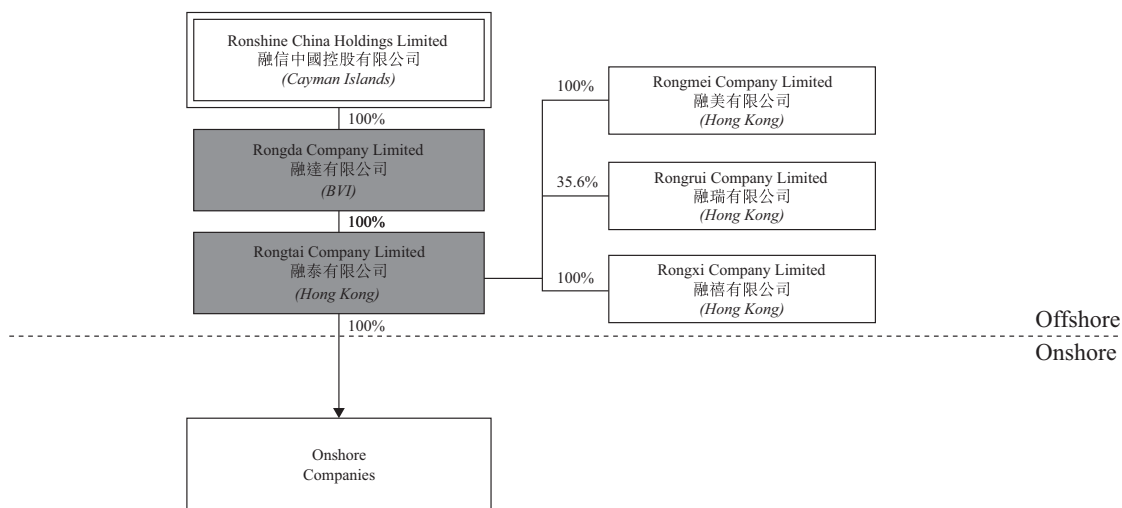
Ronshine China Holdings Limited
融信中國控股有限公司
*(Cayman Islands)*

100%

Rongda Company Limited
融達有限公司
*(BVI)*

**100%**

Rongtai Company Limited
融泰有限公司
*(Hong Kong)*

100%

Rongmei Company Limited
融美有限公司
*(Hong Kong)*

35.6%

Rongrui Company Limited
融瑞有限公司
*(Hong Kong)*

100%

Rongxi Company Limited
融禧有限公司
*(Hong Kong)*

100%

Offshore

Onshore

Onshore
Companies